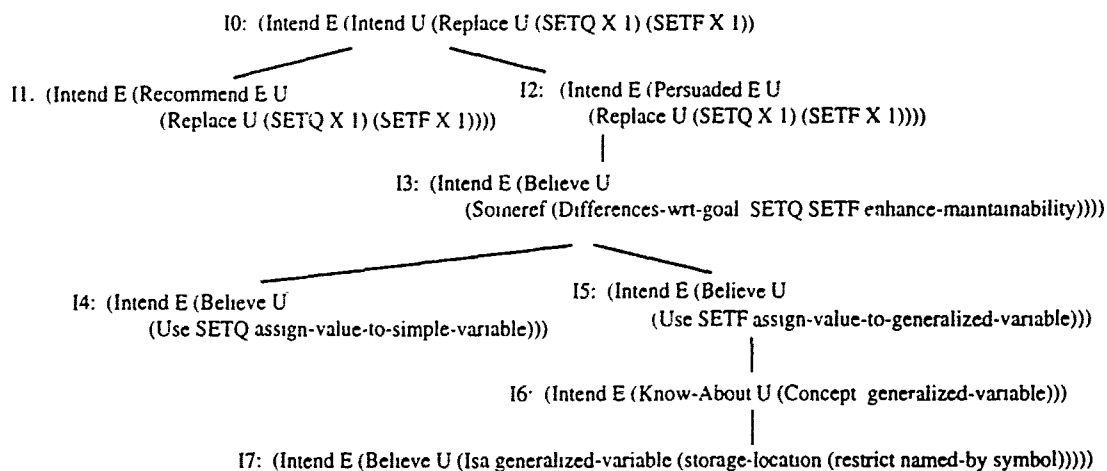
I0: (Intend E (Intend U (Replace U (SETQ X 1) (SETF X 1))

I1. (Intend E (Recommend E U (Replace U (SETQ X 1) (SETF X 1))))

I2: (Intend E (Persuaded E U (Replace U (SETQ X 1) (SETF X 1))))

I3: (Intend E (Believe U (Someref (Differences-wrt-goal SETQ SETF enhance-maintainability))))

I4: (Intend E (Believe U (Use SETQ assign-value-to-simple-variable)))

I5: (Intend E (Believe U (Use SETF assign-value-to-generalized-variable)))

I6· (Intend E (Know-About U (Concept generalized-variable)))

I7: (Intend E (Believe U (Isa generalized-variable (storage-location (restrict named-by symbol)))))